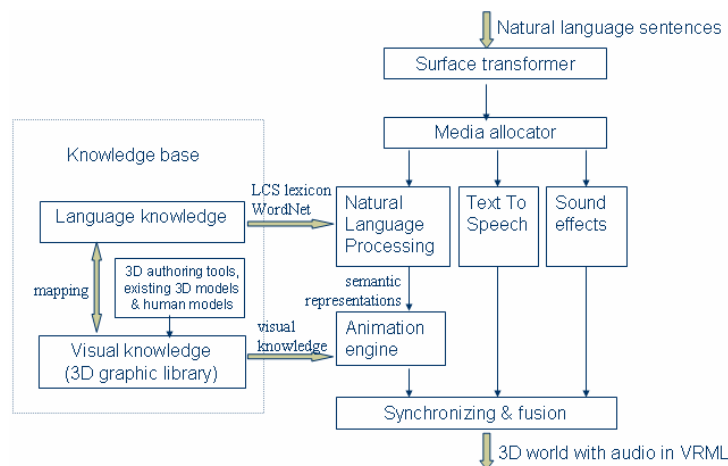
Natural language sentences

Surface transformer

Media allocator

Knowledge base

Language knowledge

LCS lexicon
WordNet

Natural Language Processing

Text To Speech

Sound effects

mapping

3D authoring tools, existing 3D models & human models

semantic representations

Visual knowledge (3D graphic library)

visual knowledge

Animation engine

Synchronizing & fusion

3D world with audio in VRML